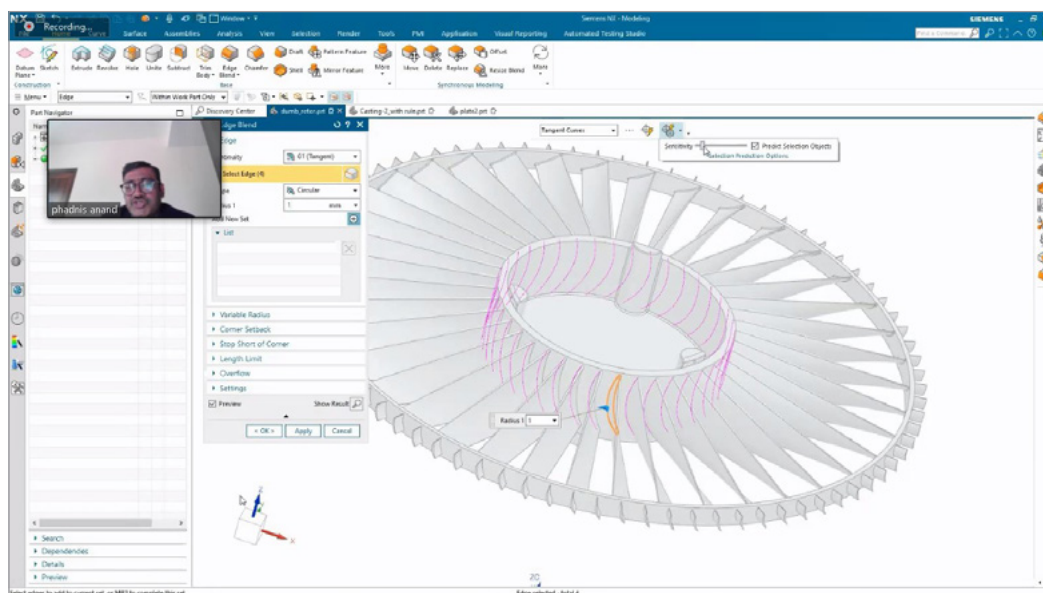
NX Recording Window Siemens NX - Modeling SIEMENS

File Home Curve Surface Assemblies Analysis View Selection Render Tools PMI Application Visual Reporting Automated Testing Studio

Datum Plane Sketch Extrude Revolve Hole Unite Subtract Trim Body Edge Blend Chamfer Draft Shell Pattern Feature Mirror Feature More Move Delete Replace Offset Resize Blend More

Construction Base Synchronous Modeling

Menu Edge Within Work Part Only

Part Navigator Discovery Center dumb_rotor.prt Casting-2_with rule.prt plate2.prt

Tangent Curves

Sensitivity Predict Selection Objects Selection Prediction Options

phadnis anand

Edge Blend

Edge

Continuity G1 (Tangent)

Select Edge (4)

Shape Circular

Radius 1 1 mm

Add New Set

List

Variable Radius
Corner Setback
Stop Short of Corner
Length Limit
Overflow
Settings

Preview Show Result

< OK > Apply Cancel

Radius 1 1

Search
Dependencies
Details
Preview

ZC